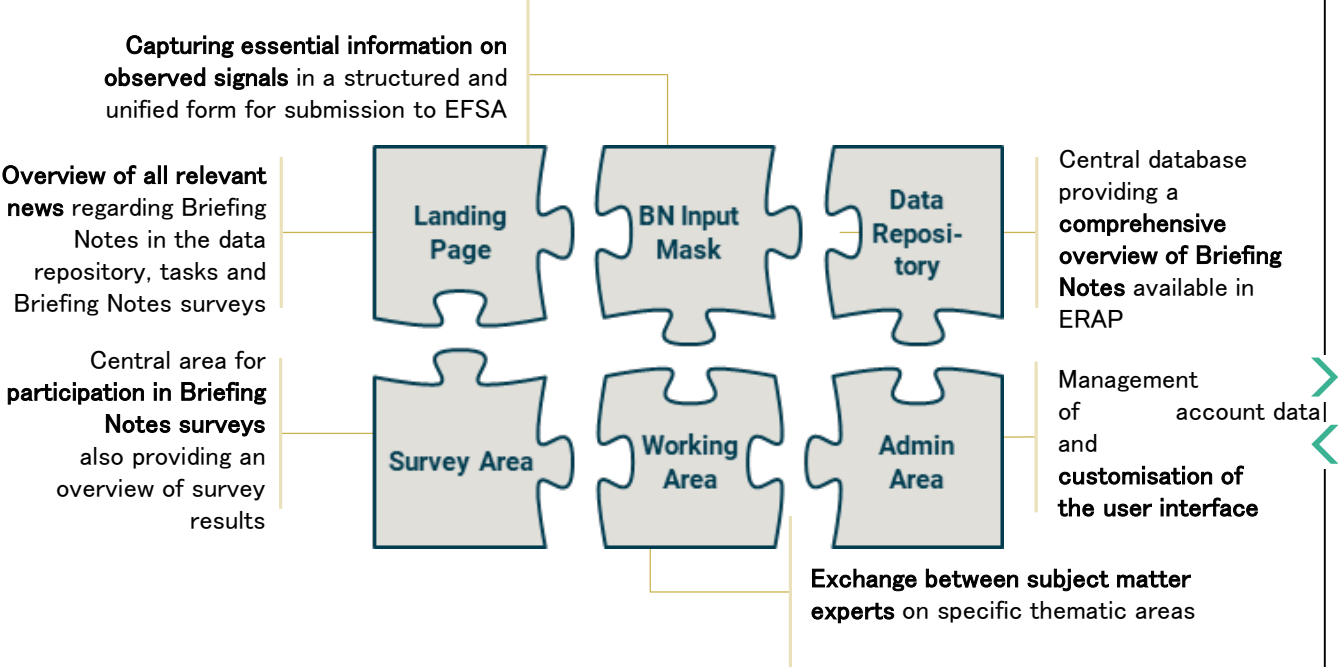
Capturing essential information on observed signals in a structured and unified form for submission to EFSA

Overview of all relevant news regarding Briefing Notes in the data repository, tasks and Briefing Notes surveys

Landing Page

BN Input Mask

Data Repository

Central database providing a comprehensive overview of Briefing Notes available in ERAP

Central area for participation in Briefing Notes surveys also providing an overview of survey results

Survey Area

Working Area

Admin Area

Management of account data and customisation of the user interface

Exchange between subject matter experts on specific thematic areas